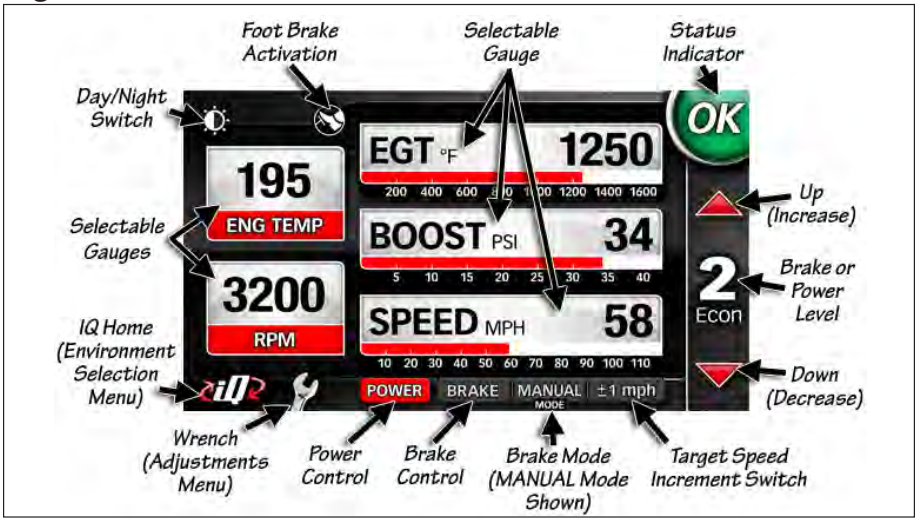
Foot Brake Activation

Selectable Gauge

Status Indicator

Day/Night Switch

OK

EGT °F 1250
200 400 600 800 1000 1200 1400 1600

195
ENG TEMP

Up (Increase)

Selectable Gauges

BOOST PSI 34
5 10 15 20 25 30 35 40

2
Econ

Brake or Power Level

3200
RPM

SPEED MPH 58
10 20 30 40 50 60 70 80 90 100 110

IQ Home (Environment Selection Menu)

iQ

Down (Decrease)

POWER BRAKE MANUAL MODE ±1 mph

Wrench (Adjustments Menu)

Power Control

Brake Control

Brake Mode (MANUAL Mode Shown)

Target Speed Increment Switch